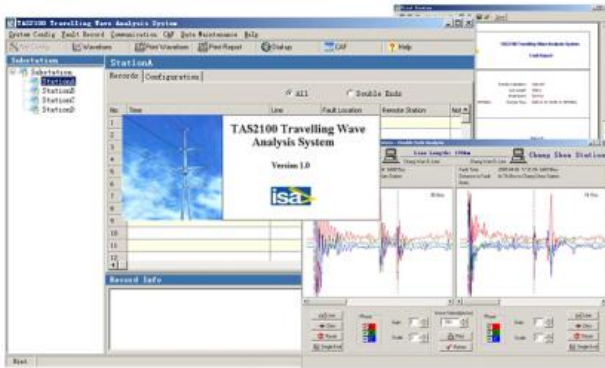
TAS2100 Travelling Wave Analysis System

System Config Fault Record Communication CAF Data Maintenance Help

Waveform Print Waveform Print Report Startup CAF Help

Substation

StationA

Records Configuration

All Double Ends

No Time Line Fault Location Remote Station

1
2
3
4
5
6
7
8
9
10
11
12

Substation
StationA
StationB
StationC
StationD

TAS2100 Travelling Wave Analysis System

Version 1.0

isa

Record Info

Chang Sha Station

Start

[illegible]

Fault Report

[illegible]

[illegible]

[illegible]